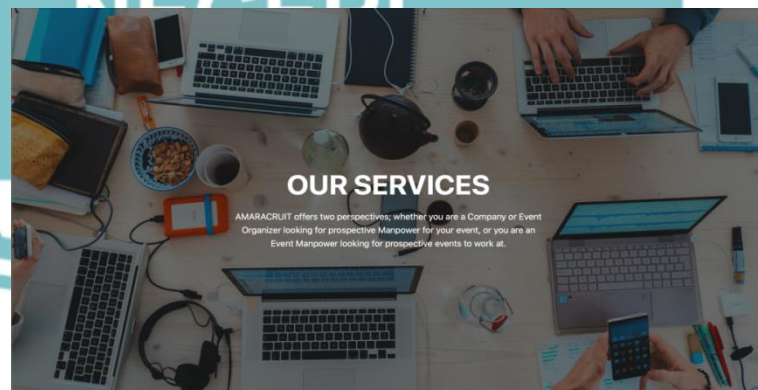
OUR SERVICES

AMARACRUIT offers two perspectives; whether you are a Company or Event Organizer looking for prospective Manpower for your event, or you are an Event Manpower looking for prospective events to work at.